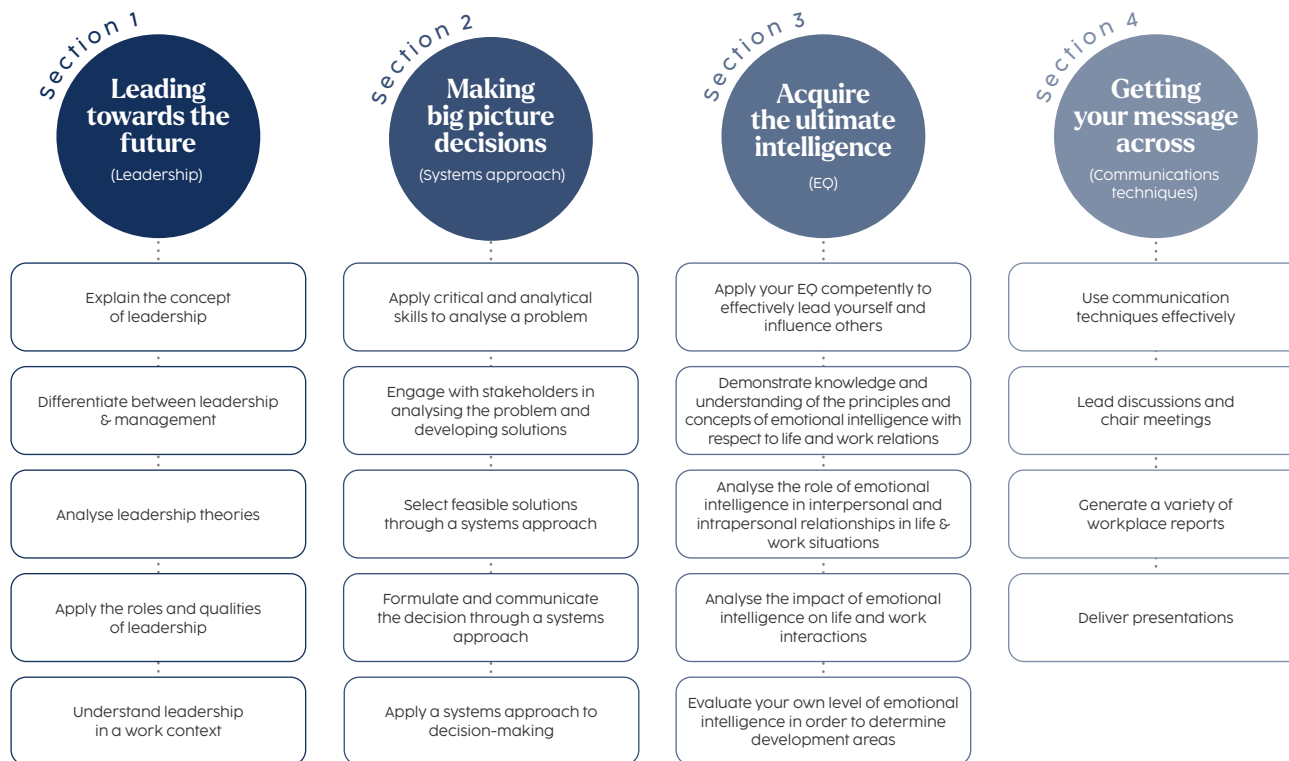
Section 1

Leading towards the future

(Leadership)

Explain the concept of leadership

Differentiate between leadership & management

Analyse leadership theories

Apply the roles and qualities of leadership

Understand leadership in a work context

Section 2

Making big picture decisions

(Systems approach)

Apply critical and analytical skills to analyse a problem

Engage with stakeholders in analysing the problem and developing solutions

Select feasible solutions through a systems approach

Formulate and communicate the decision through a systems approach

Apply a systems approach to decision-making

Section 3

Acquire the ultimate intelligence

(EQ)

Apply your EQ competently to effectively lead yourself and influence others

Demonstrate knowledge and understanding of the principles and concepts of emotional intelligence with respect to life and work relations

Analyse the role of emotional intelligence in interpersonal and intrapersonal relationships in life & work situations

Analyse the impact of emotional intelligence on life and work interactions

Evaluate your own level of emotional intelligence in order to determine development areas

Section 4

Getting your message across

(Communications techniques)

Use communication techniques effectively

Lead discussions and chair meetings

Generate a variety of workplace reports

Deliver presentations